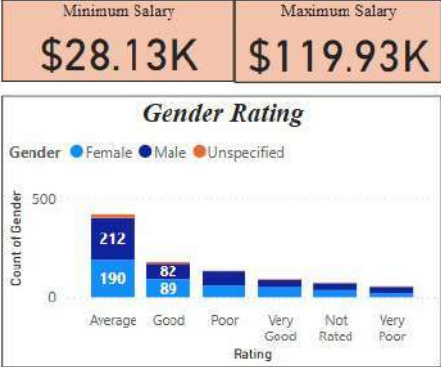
Minimum Salary

$28.13K

Maximum Salary

$119.93K

Gender Rating

Gender ● Female ● Male ● Unspecified

500

0

Count of Gender

212

190

82

89

Average

Good

Poor

Very Good

Not Rated

Very Poor

Rating